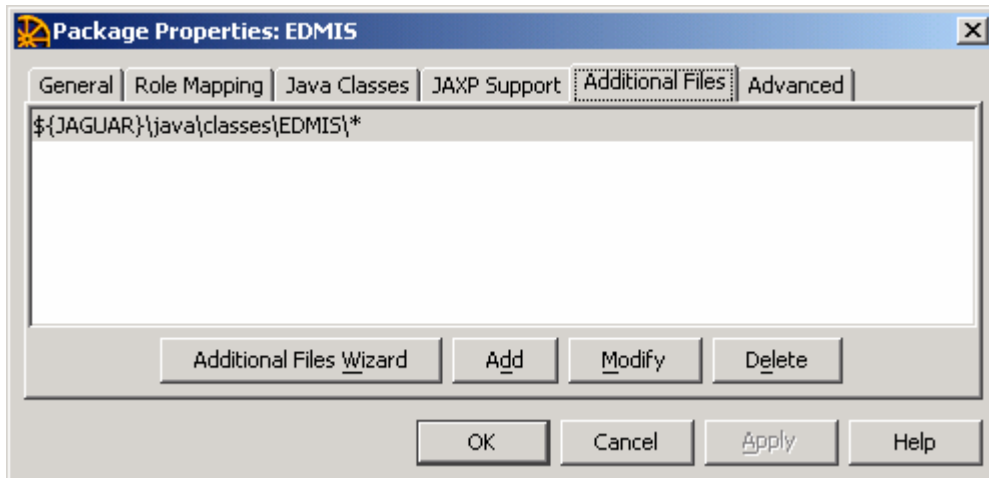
Package Properties: EDMIS

General | Role Mapping | Java Classes | JAXP Support | Additional Files | Advanced

${JAGUAR}\java\classes\EDMIS\*

Additional Files Wizard | Add | Modify | Delete

OK | Cancel | Apply | Help